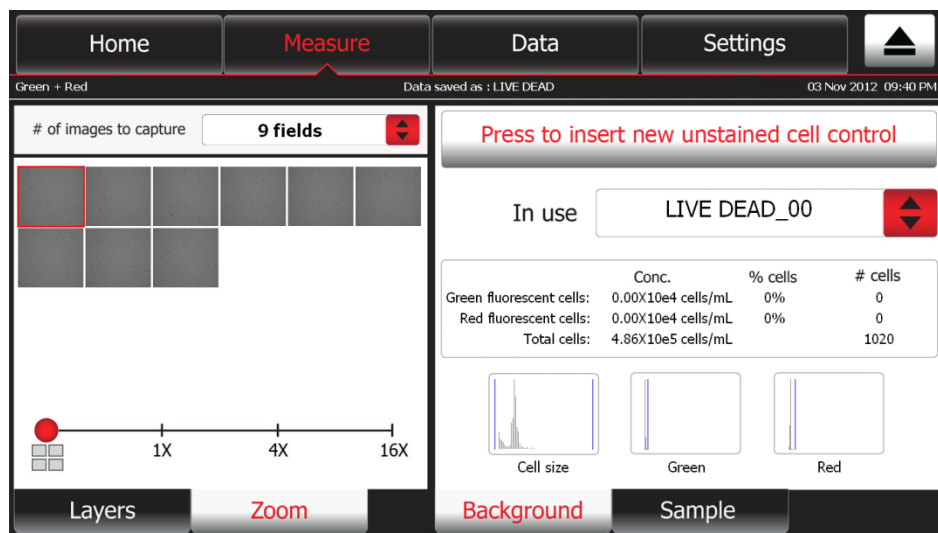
Home Measure Data Settings

Green + Red Data saved as : LIVE DEAD 03 Nov 2012 09:40 PM

# of images to capture 9 fields

Press to insert new unstained cell control

In use LIVE DEAD_00

| | Conc. | % cells | # cells |
|---|---|---|---|
| Green fluorescent cells: | 0.00X10e4 cells/mL | 0% | 0 |
| Red fluorescent cells: | 0.00X10e4 cells/mL | 0% | 0 |
| Total cells: | 4.86X10e5 cells/mL | | 1020 |

1X 4X 16X

Cell size Green Red

Layers Zoom Background Sample